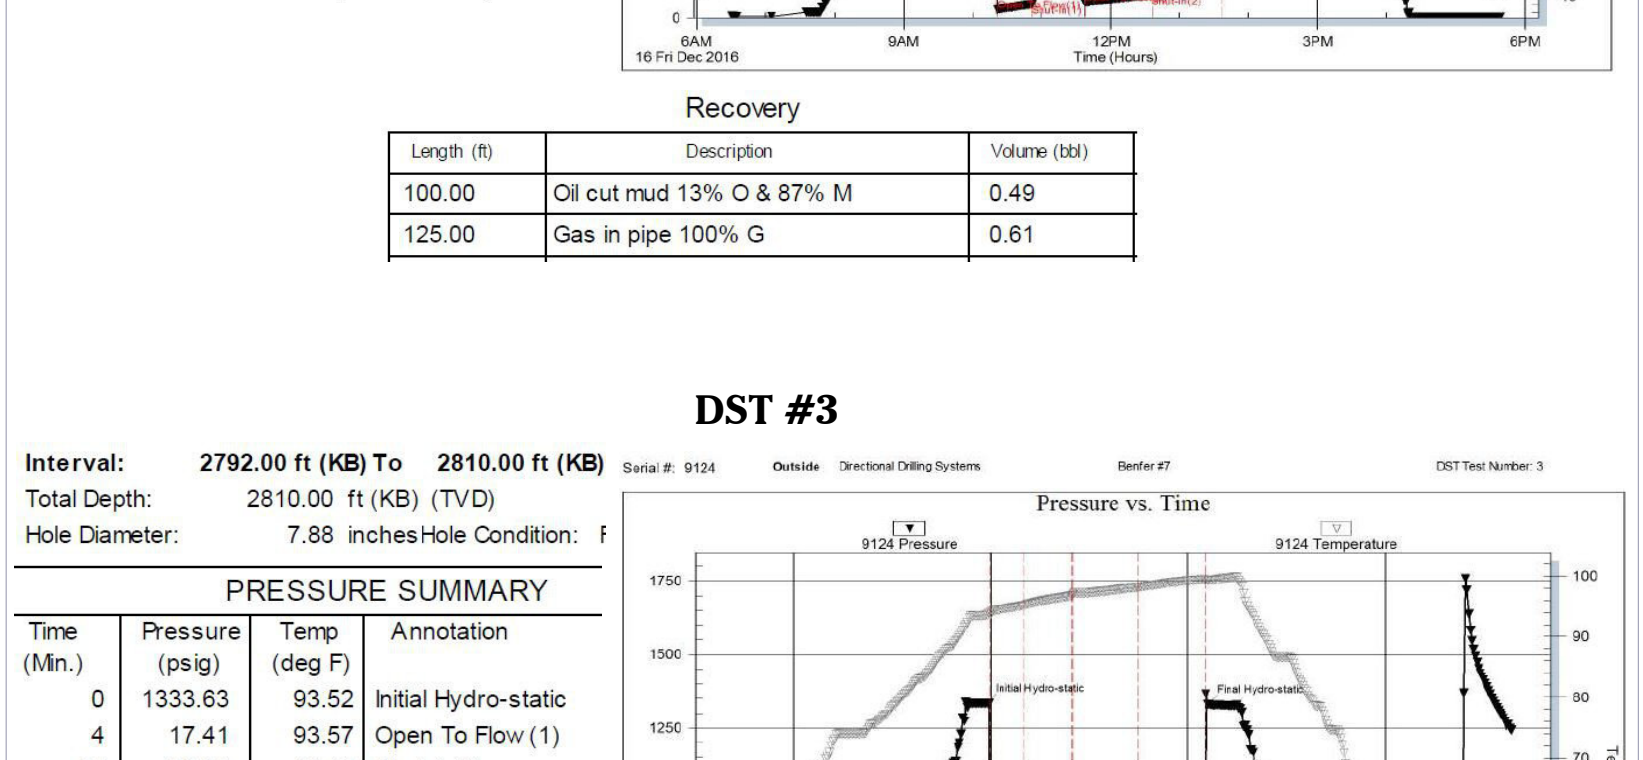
0

6AM
16 Fri Dec 2016

9AM

12PM
Time (Hours)

3PM

6PM

Recovery

| Length (ft) | Description | Volume (bbl) |
|---|---|---|
| 100.00 | Oil cut mud 13% O & 87% M | 0.49 |
| 125.00 | Gas in pipe 100% G | 0.61 |

DST #3

Interval: 2792.00 ft (KB) To 2810.00 ft (KB)
Total Depth: 2810.00 ft (KB) (TVD)
Hole Diameter: 7.88 inches Hole Condition: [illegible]

PRESSURE SUMMARY

| Time (Min.) | Pressure (psig) | Temp (deg F) | Annotation |
|---|---|---|---|
| 0 | 1333.63 | 93.52 | Initial Hydro-static |
| 4 | 17.41 | 93.57 | Open To Flow (1) |

Serial #: 9124 Outside Directional Drilling Systems Benfer #7 DST Test Number: 3

Pressure vs. Time

9124 Pressure
9124 Temperature

1750
1500
1250

Initial Hydro-static
Final Hydro-static

100
90
80
70